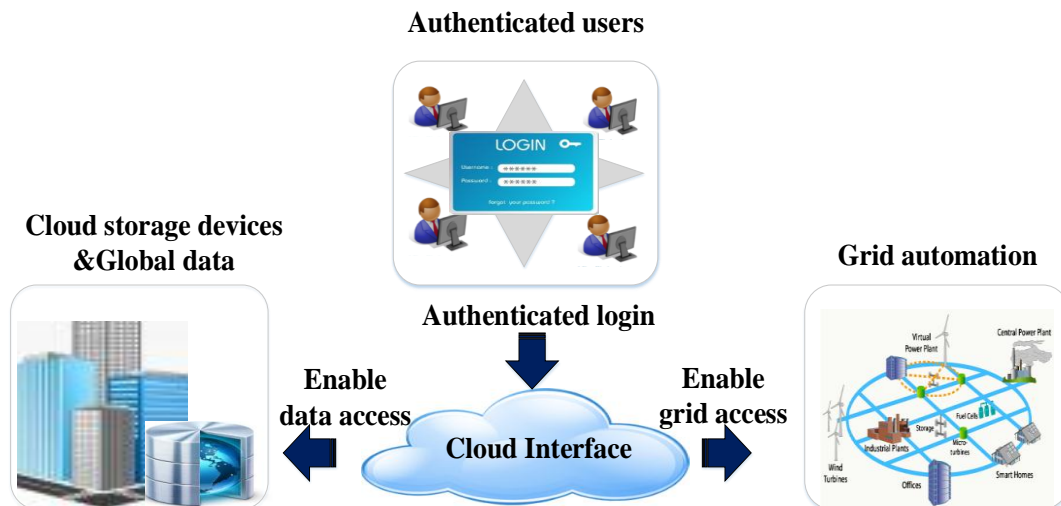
Authenticated users

LOGIN

Username :
Password :

forgot your password ?

Cloud storage devices &Global data

Authenticated login

Grid automation

Virtual Power Plant

Central Power Plant

Enable data access

Enable grid access

Fuel Cells

Storage

Micro turbines

Industrial Plants

Cloud Interface

Wind Turbines

Offices

Smart Homes